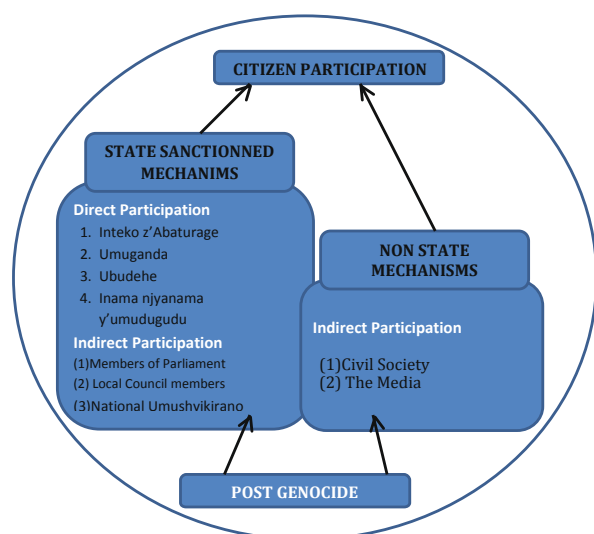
CITIZEN PARTICIPATION

STATE SANCTIONNED MECHANIMS

Direct Participation
1. Inteko z'Abaturage
2. Umuganda
3. Ubudehe
4. Inama njyanama y'umudugudu

Indirect Participation
(1)Members of Parliament
(2) Local Council members
(3)National Umushvikirano

NON STATE MECHANISMS

Indirect Participation
(1)Civil Society
(2) The Media

POST GENOCIDE